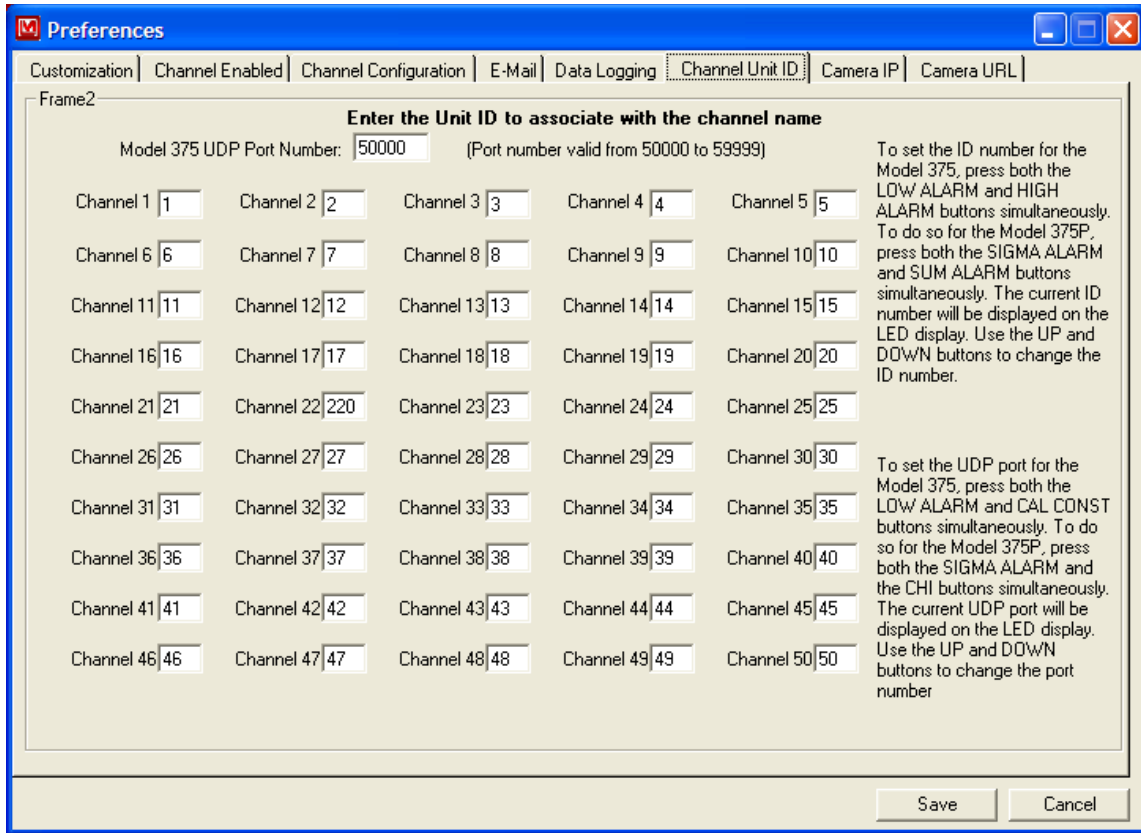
M Preferences

Customization | Channel Enabled | Channel Configuration | E-Mail | Data Logging | Channel Unit ID | Camera IP | Camera URL

Frame2

Enter the Unit ID to associate with the channel name

Model 375 UDP Port Number: 50000 (Port number valid from 50000 to 59999)

| | | | | |
|---|---|---|---|---|
| Channel 1 1 | Channel 2 2 | Channel 3 3 | Channel 4 4 | Channel 5 5 |
| Channel 6 6 | Channel 7 7 | Channel 8 8 | Channel 9 9 | Channel 10 10 |
| Channel 11 11 | Channel 12 12 | Channel 13 13 | Channel 14 14 | Channel 15 15 |
| Channel 16 16 | Channel 17 17 | Channel 18 18 | Channel 19 19 | Channel 20 20 |
| Channel 21 21 | Channel 22 220 | Channel 23 23 | Channel 24 24 | Channel 25 25 |
| Channel 26 26 | Channel 27 27 | Channel 28 28 | Channel 29 29 | Channel 30 30 |
| Channel 31 31 | Channel 32 32 | Channel 33 33 | Channel 34 34 | Channel 35 35 |
| Channel 36 36 | Channel 37 37 | Channel 38 38 | Channel 39 39 | Channel 40 40 |
| Channel 41 41 | Channel 42 42 | Channel 43 43 | Channel 44 44 | Channel 45 45 |
| Channel 46 46 | Channel 47 47 | Channel 48 48 | Channel 49 49 | Channel 50 50 |

To set the ID number for the Model 375, press both the LOW ALARM and HIGH ALARM buttons simultaneously. To do so for the Model 375P, press both the SIGMA ALARM and SUM ALARM buttons simultaneously. The current ID number will be displayed on the LED display. Use the UP and DOWN buttons to change the ID number.

To set the UDP port for the Model 375, press both the LOW ALARM and CAL CONST buttons simultaneously. To do so for the Model 375P, press both the SIGMA ALARM and the CHI buttons simultaneously. The current UDP port will be displayed on the LED display. Use the UP and DOWN buttons to change the port number

Save Cancel